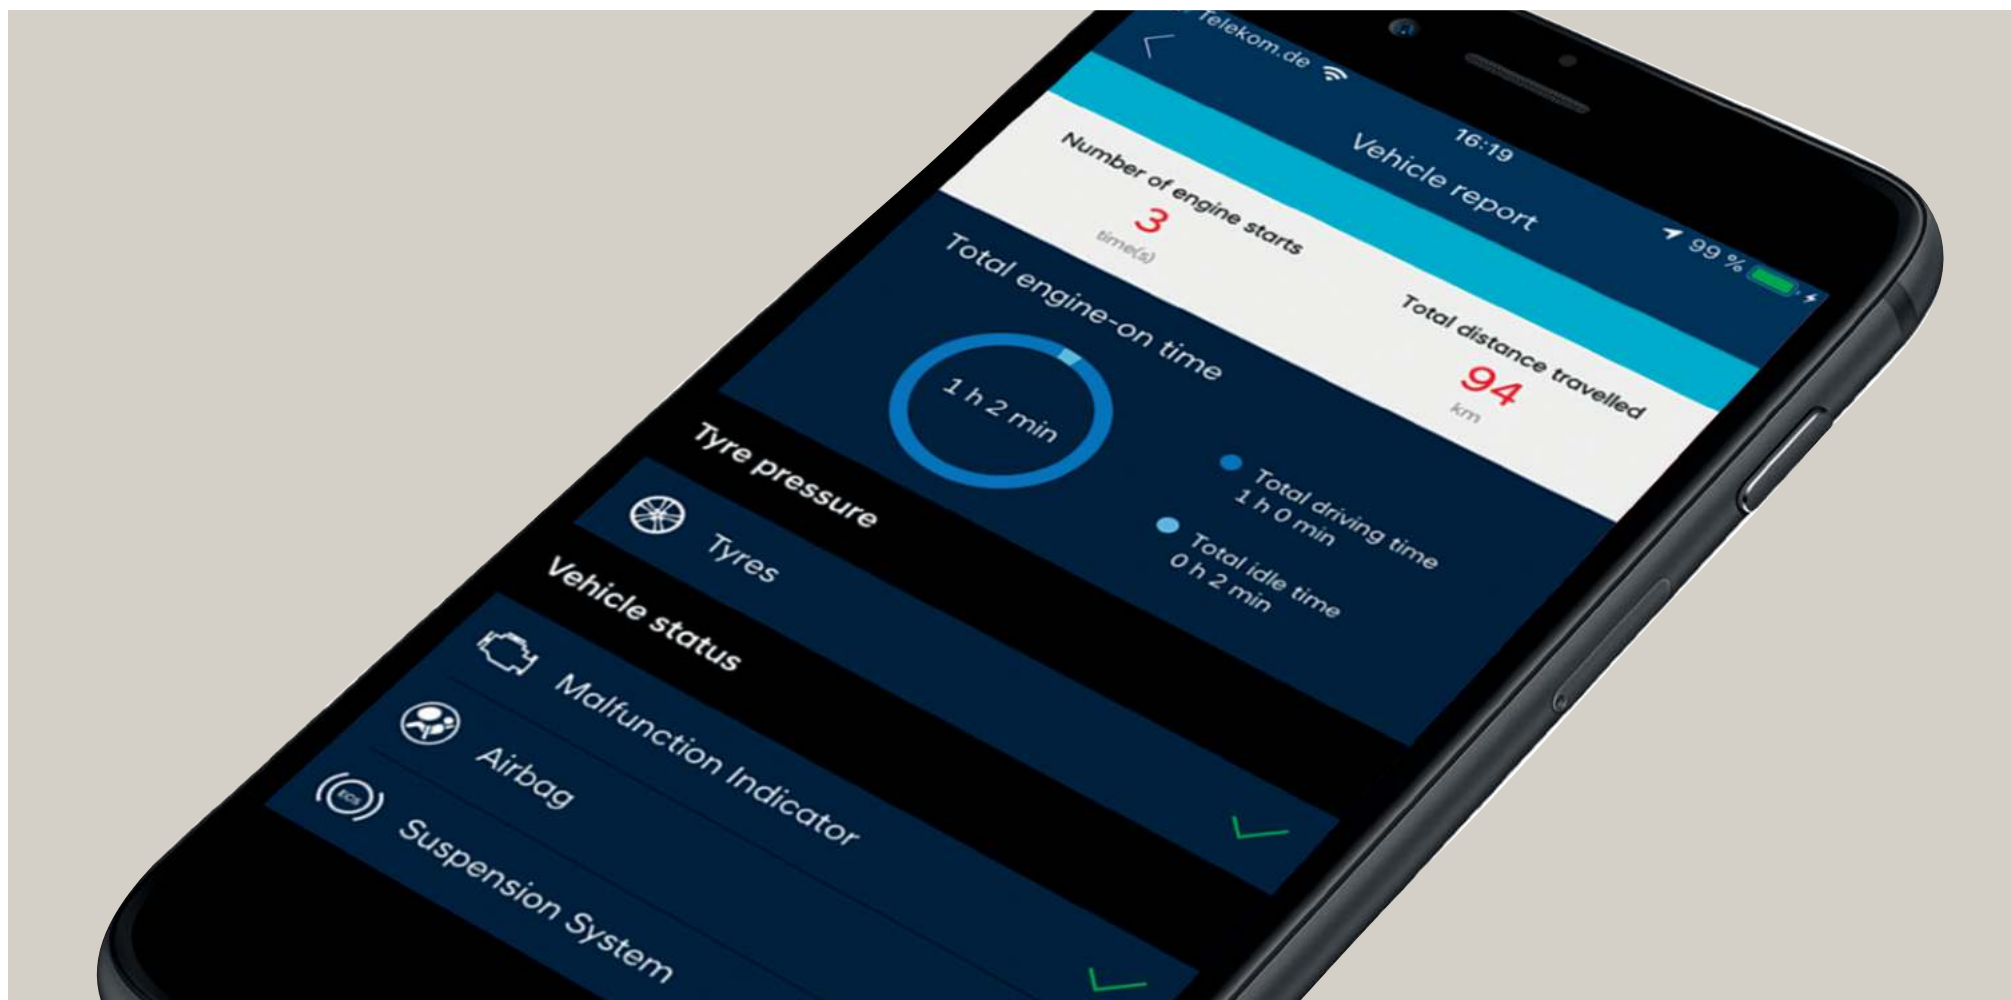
Telekom.de
16:19
99 %
Vehicle report

Number of engine starts
3
time(s)

Total distance travelled
94
km

Total engine-on time
1 h 2 min
Total driving time
1 h 0 min
Total idle time
0 h 2 min

Tyre pressure
Tyres

Vehicle status
Malfunction Indicator
Airbag
ECS
Suspension System